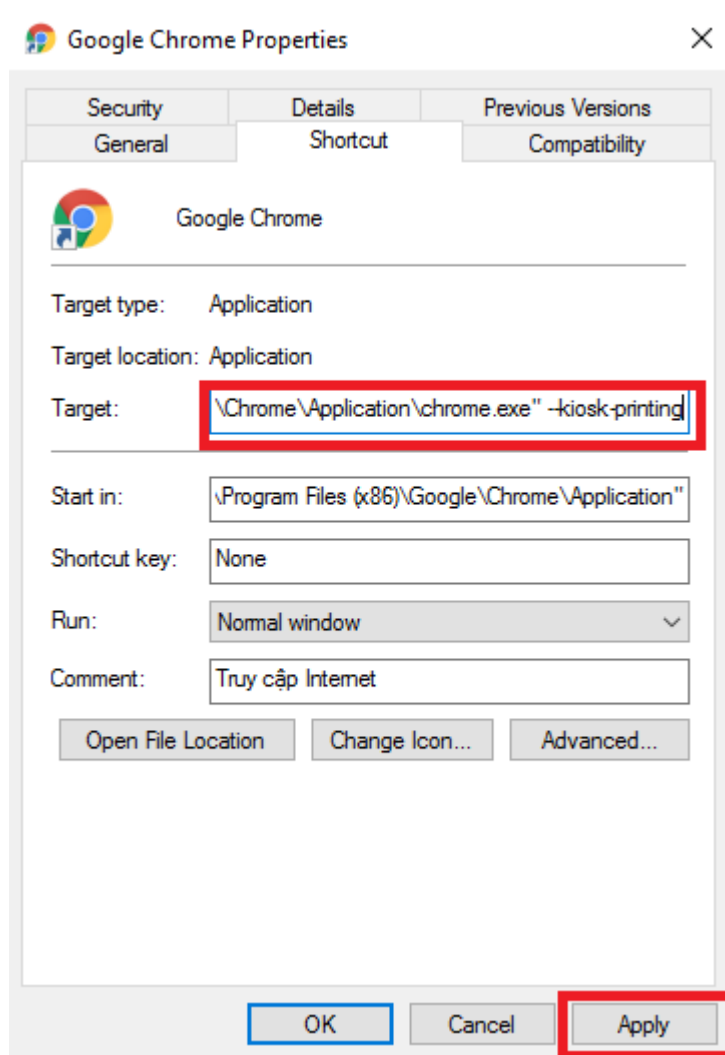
Google Chrome Properties

×

Security
Details
Previous Versions
General
Shortcut
Compatibility

Google Chrome

Target type: Application

Target location: Application

Target: \Chrome\Application\chrome.exe" --kiosk-printing

Start in: \Program Files (x86)\Google\Chrome\Application"

Shortcut key: None

Run: Normal window

Comment: Truy cập Internet

Open File Location
Change Icon...
Advanced...

OK
Cancel
Apply